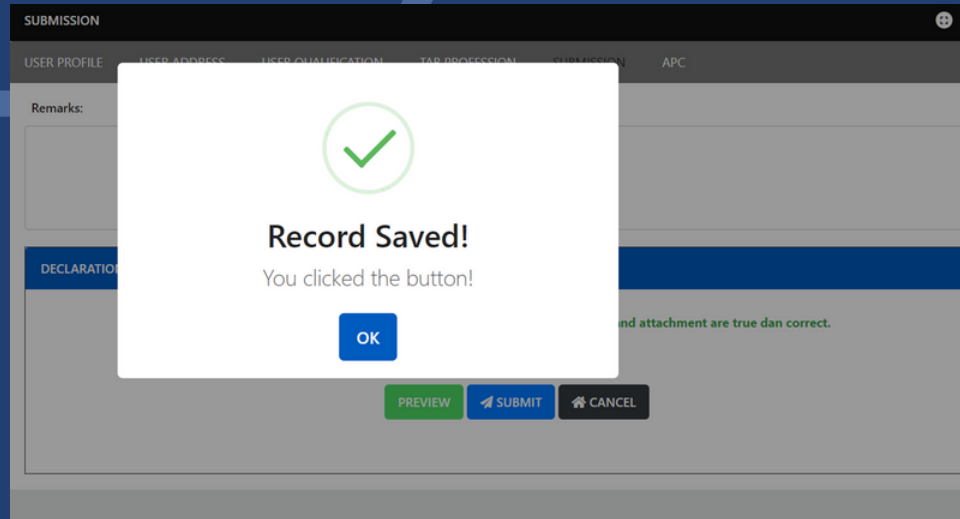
SUBMISSION

USER PROFILE USER ADDRESS USER QUALIFICATION TAP PROFESSION SUBMISSION APC

Remarks:

DECLARATION

and attachment are true dan correct.

Record Saved!

You clicked the button!

OK

PREVIEW SUBMIT CANCEL